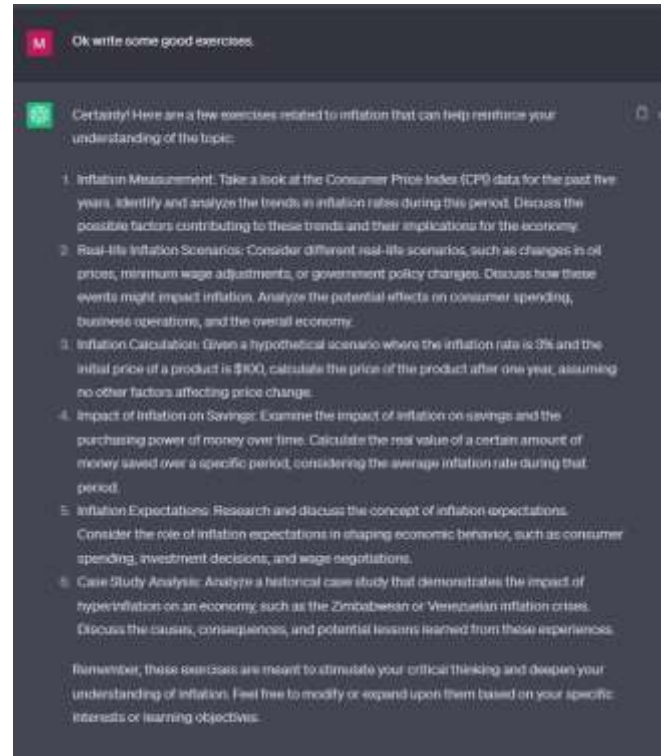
M

Ok write some good exercises.

Certainly! Here are a few exercises related to inflation that can help reinforce your understanding of the topic:

1. Inflation Measurement: Take a look at the Consumer Price Index (CPI) data for the past five years. Identify and analyze the trends in inflation rates during this period. Discuss the possible factors contributing to these trends and their implications for the economy.
2. Real-life Inflation Scenarios: Consider different real-life scenarios, such as changes in oil prices, minimum wage adjustments, or government policy changes. Discuss how these events might impact inflation. Analyze the potential effects on consumer spending, business operations, and the overall economy.
3. Inflation Calculation: Given a hypothetical scenario where the inflation rate is 3% and the initial price of a product is $100, calculate the price of the product after one year, assuming no other factors affecting price change.
4. Impact of Inflation on Savings: Examine the impact of inflation on savings and the purchasing power of money over time. Calculate the real value of a certain amount of money saved over a specific period, considering the average inflation rate during that period.
5. Inflation Expectations: Research and discuss the concept of inflation expectations. Consider the role of inflation expectations in shaping economic behavior, such as consumer spending, investment decisions, and wage negotiations.
6. Case Study Analysis: Analyze a historical case study that demonstrates the impact of hyperinflation on an economy, such as the Zimbabwean or Venezuelan inflation crises. Discuss the causes, consequences, and potential lessons learned from these experiences.

Remember, these exercises are meant to stimulate your critical thinking and deepen your understanding of inflation. Feel free to modify or expand upon them based on your specific interests or learning objectives.